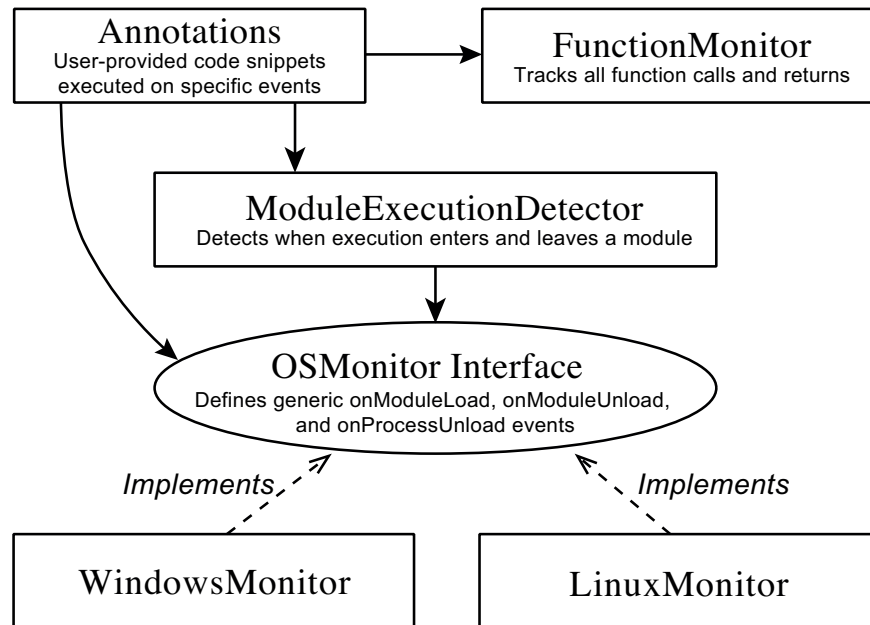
Annotations
User-provided code snippets executed on specific events

FunctionMonitor
Tracks all function calls and returns

ModuleExecutionDetector
Detects when execution enters and leaves a module

OSMonitor Interface
Defines generic onModuleLoad, onModuleUnload, and onProcessUnload events

Implements

Implements

WindowsMonitor

LinuxMonitor